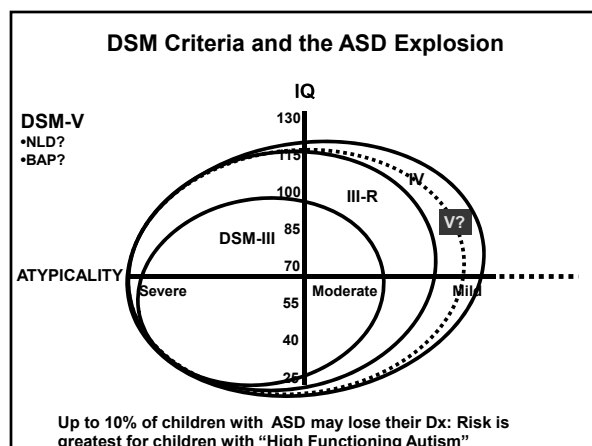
DSM Criteria and the ASD Explosion

IQ

DSM-V
•NLD?
•BAP?

130
115
100
85
70
55
40
25

III-R
IV
V?
DSM-III

ATYPICALITY
Severe
Moderate
Mild

Up to 10% of children with ASD may lose their Dx: Risk is greatest for children with "High Functioning Autism"